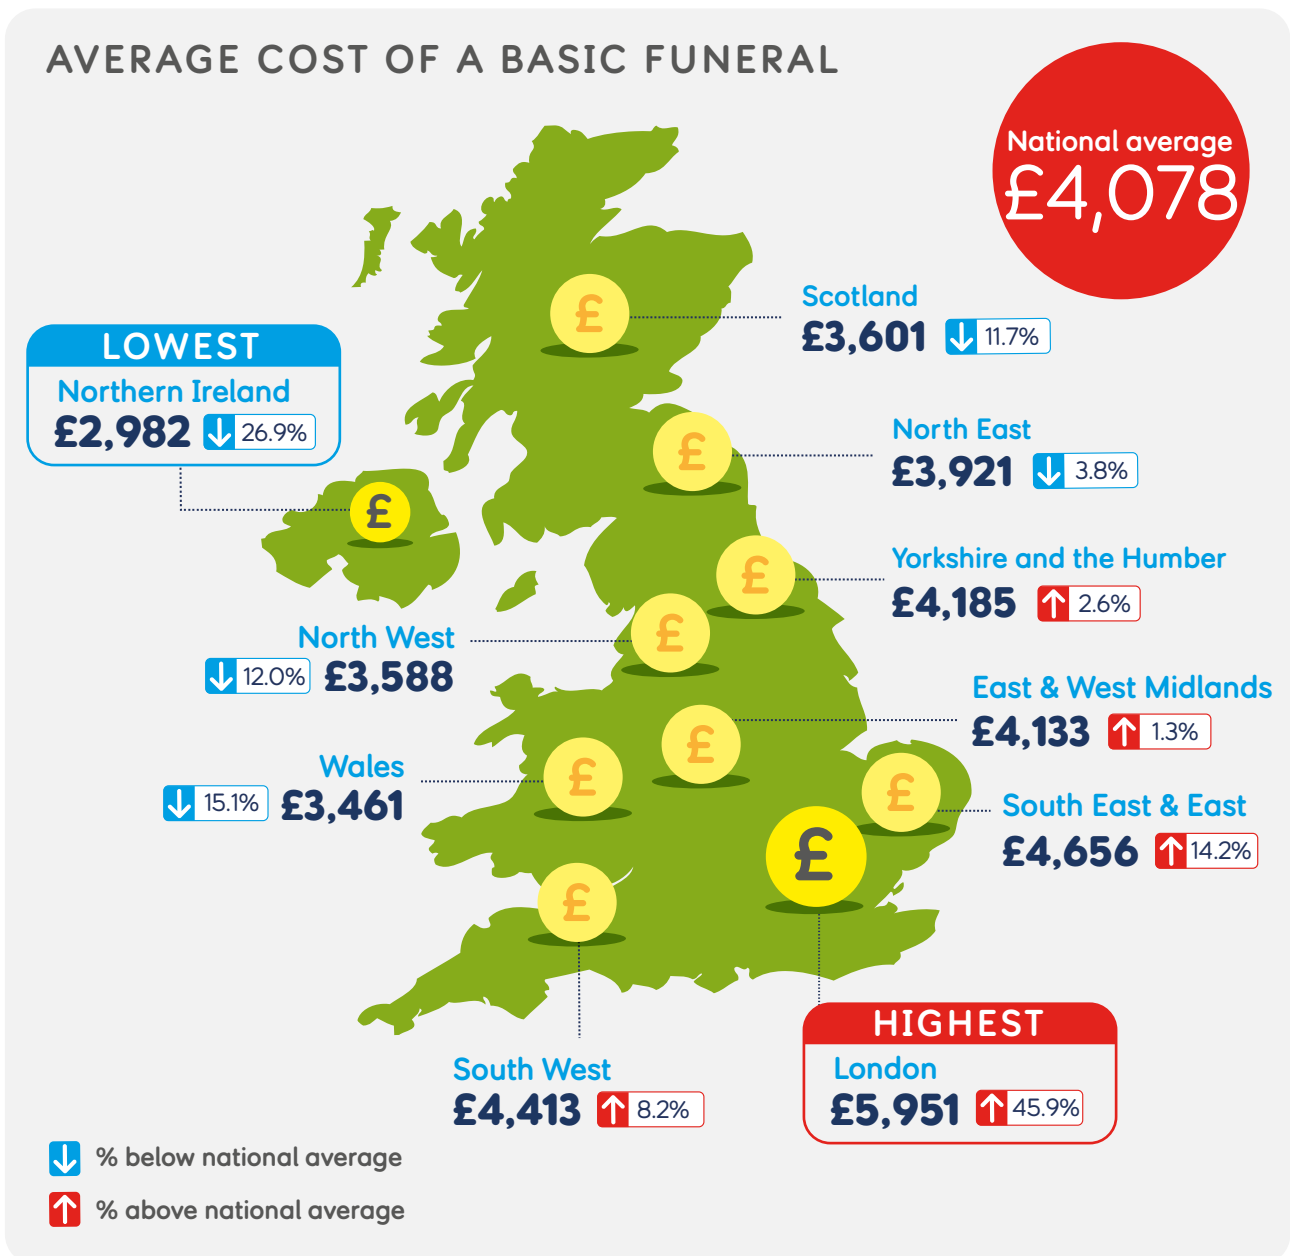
AVERAGE COST OF A BASIC FUNERAL

National average
£4,078

LOWEST
Northern Ireland
£2,982 26.9%

Scotland
£3,601 11.7%

North East
£3,921 3.8%

Yorkshire and the Humber
£4,185 2.6%

North West
12.0% £3,588

East & West Midlands
£4,133 1.3%

Wales
15.1% £3,461

South East & East
£4,656 14.2%

South West
£4,413 8.2%

HIGHEST
London
£5,951 45.9%

% below national average

% above national average